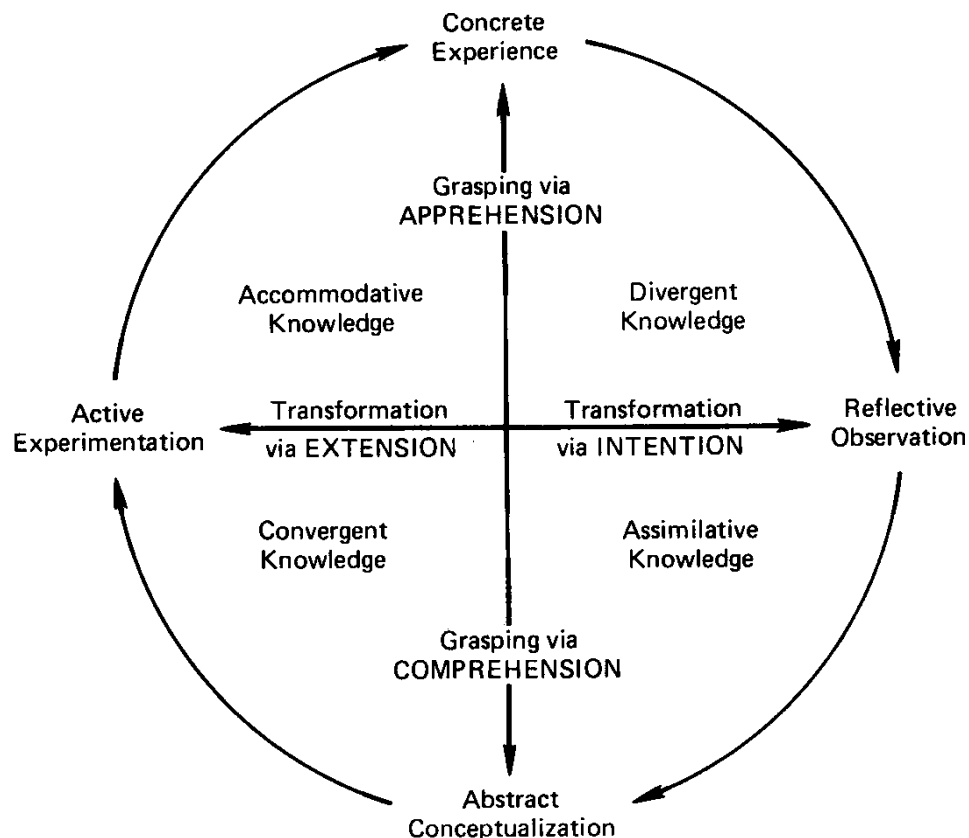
Concrete Experience

Grasping via APPREHENSION

Accommodative Knowledge

Divergent Knowledge

Active Experimentation

Transformation via EXTENSION

Transformation via INTENTION

Reflective Observation

Convergent Knowledge

Assimilative Knowledge

Grasping via COMPREHENSION

Abstract Conceptualization